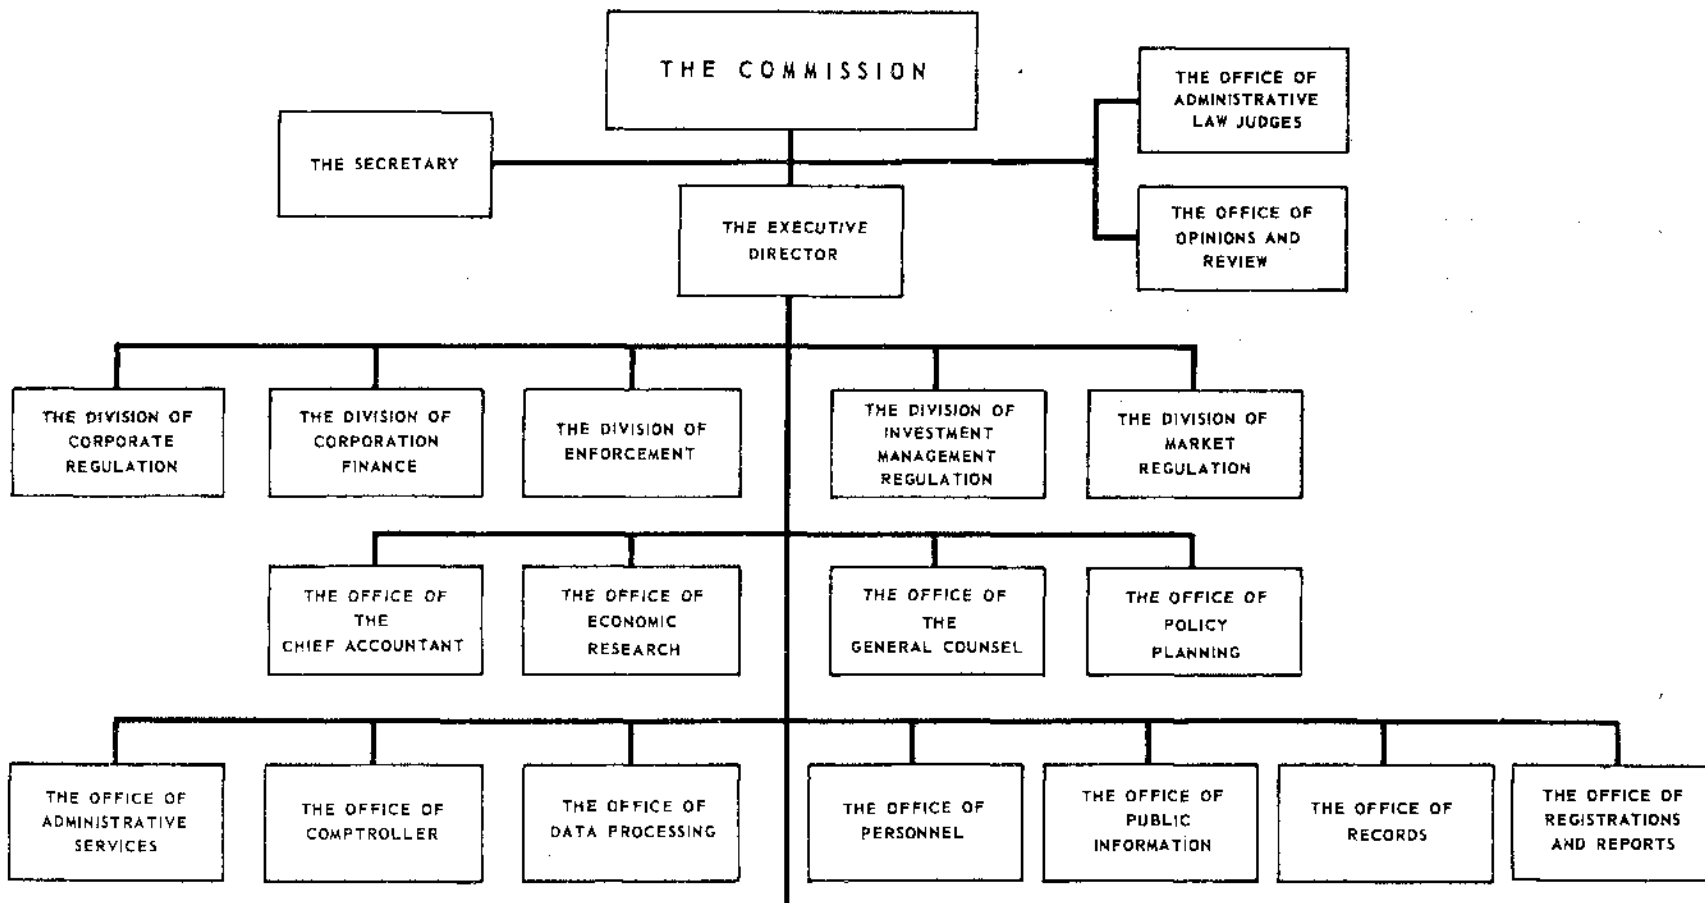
THE COMMISSION

THE SECRETARY

THE OFFICE OF ADMINISTRATIVE LAW JUDGES

THE OFFICE OF OPINIONS AND REVIEW

THE EXECUTIVE DIRECTOR

THE DIVISION OF CORPORATE REGULATION

THE DIVISION OF CORPORATION FINANCE

THE DIVISION OF ENFORCEMENT

THE DIVISION OF INVESTMENT MANAGEMENT REGULATION

THE DIVISION OF MARKET REGULATION

THE OFFICE OF THE CHIEF ACCOUNTANT

THE OFFICE OF ECONOMIC RESEARCH

THE OFFICE OF THE GENERAL COUNSEL

THE OFFICE OF POLICY PLANNING

THE OFFICE OF ADMINISTRATIVE SERVICES

THE OFFICE OF COMPTROLLER

THE OFFICE OF DATA PROCESSING

THE OFFICE OF PERSONNEL

THE OFFICE OF PUBLIC INFORMATION

THE OFFICE OF RECORDS

THE OFFICE OF REGISTRATIONS AND REPORTS